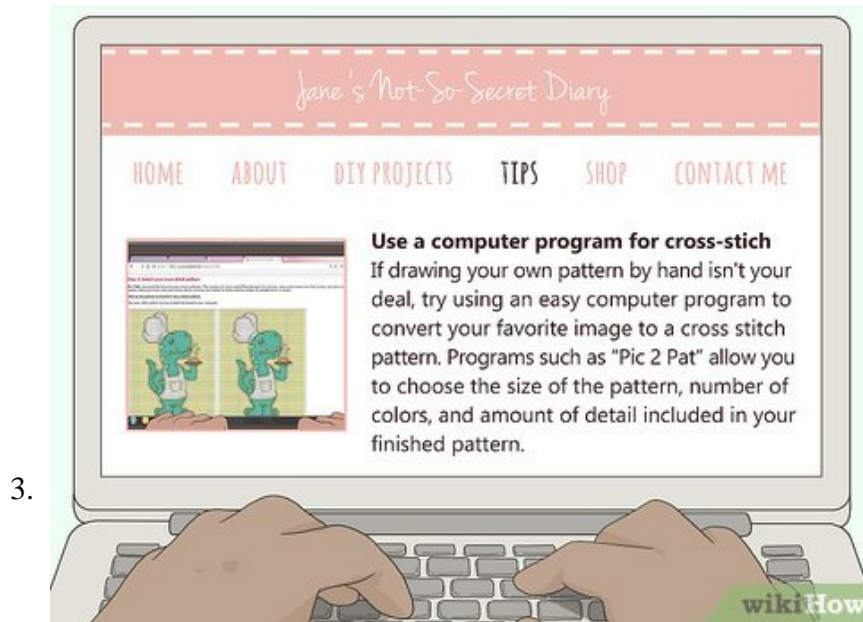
Jane's Not-So-Secret Diary

HOME ABOUT DIY PROJECTS TIPS SHOP CONTACT ME

Use a computer program for cross-stich
If drawing your own pattern by hand isn't your deal, try using an easy computer program to convert your favorite image to a cross stitch pattern. Programs such as "Pic 2 Pat" allow you to choose the size of the pattern, number of colors, and amount of detail included in your finished pattern.

3.

wikiHow